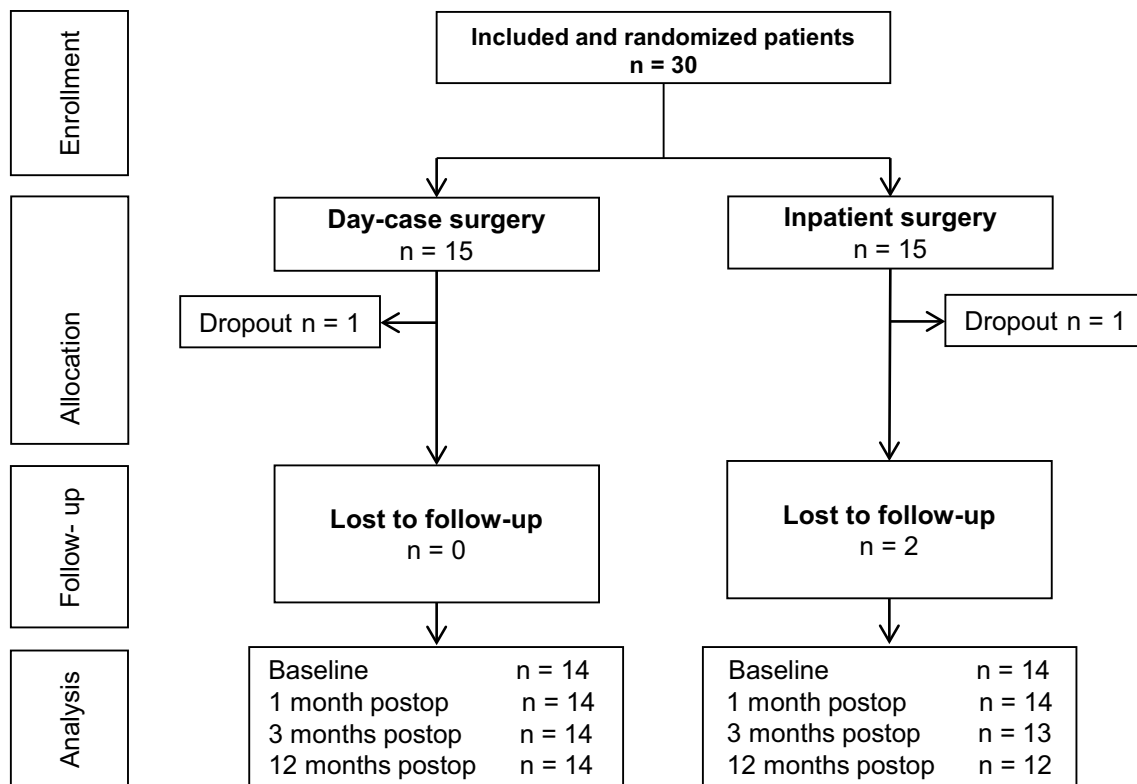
Enrollment

Included and randomized patients
n = 30

Allocation

Day-case surgery
n = 15

Inpatient surgery
n = 15

Dropout n = 1

Dropout n = 1

Follow- up

Lost to follow-up
n = 0

Lost to follow-up
n = 2

Analysis

Baseline n = 14
1 month postop n = 14
3 months postop n = 14
12 months postop n = 14

Baseline n = 14
1 month postop n = 14
3 months postop n = 13
12 months postop n = 12